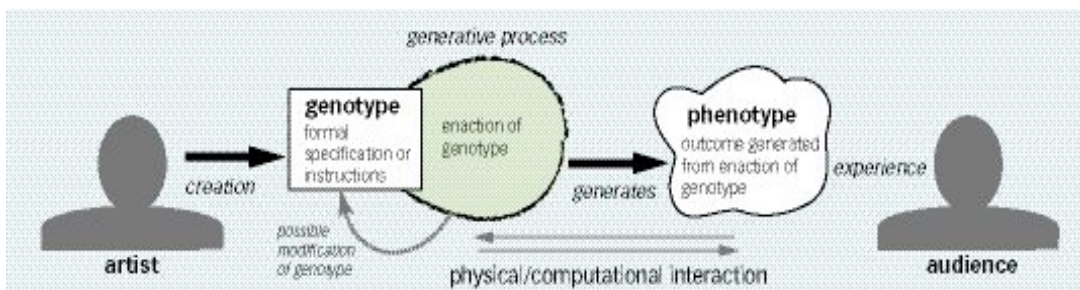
generative process

genotype
formal specification or instructions

enaction of genotype

phenotype
outcome generated from enaction of genotype

creation

generates

experience

possible modification of genotype

artist

physical/computational interaction

audience